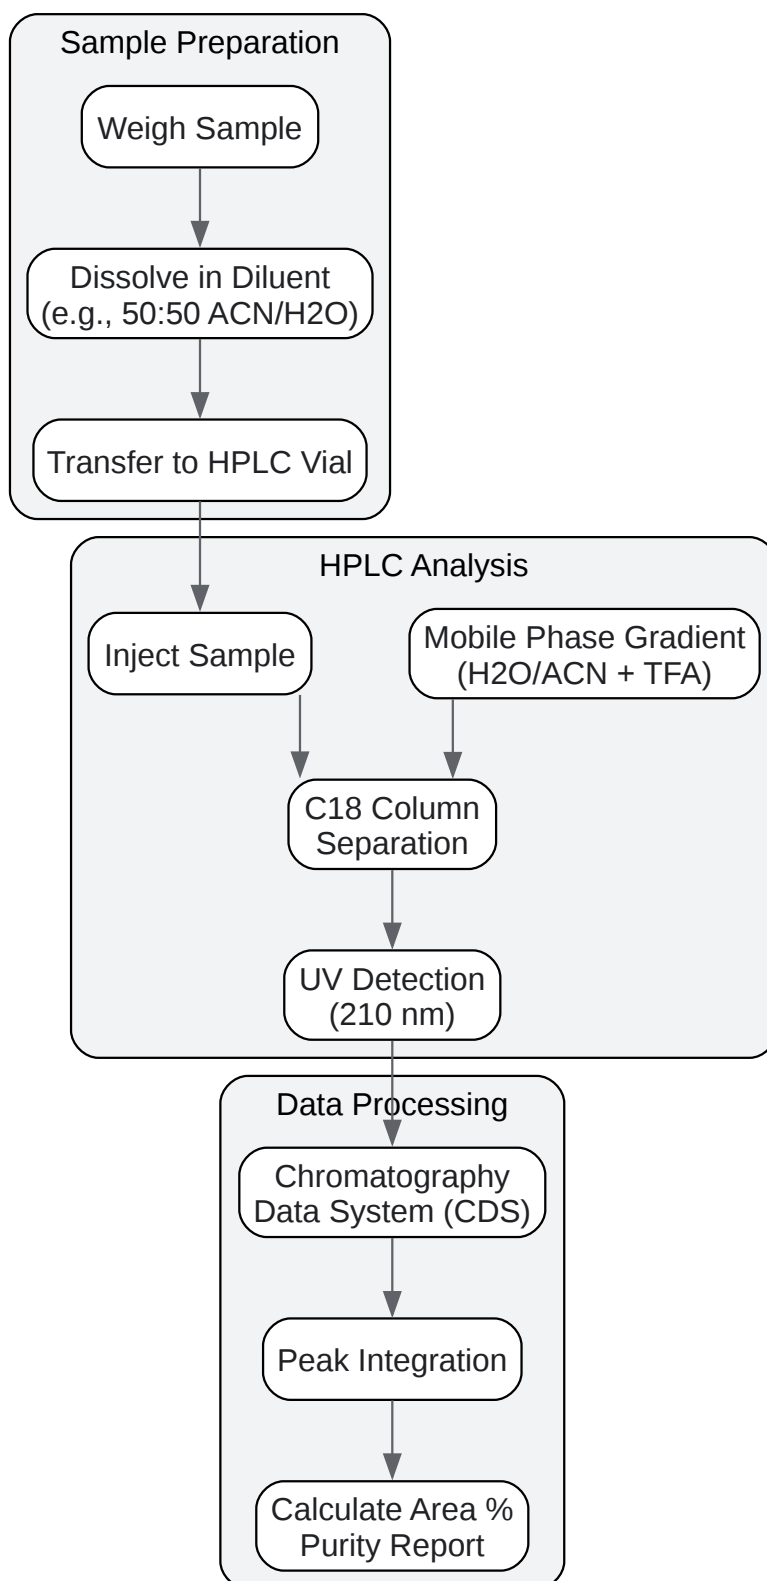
Sample Preparation

Weigh Sample

Dissolve in Diluent
(e.g., 50:50 ACN/H2O)

Transfer to HPLC Vial

HPLC Analysis

Inject Sample

Mobile Phase Gradient
(H2O/ACN + TFA)

C18 Column
Separation

UV Detection
(210 nm)

Data Processing

Chromatography
Data System (CDS)

Peak Integration

Calculate Area %
Purity Report